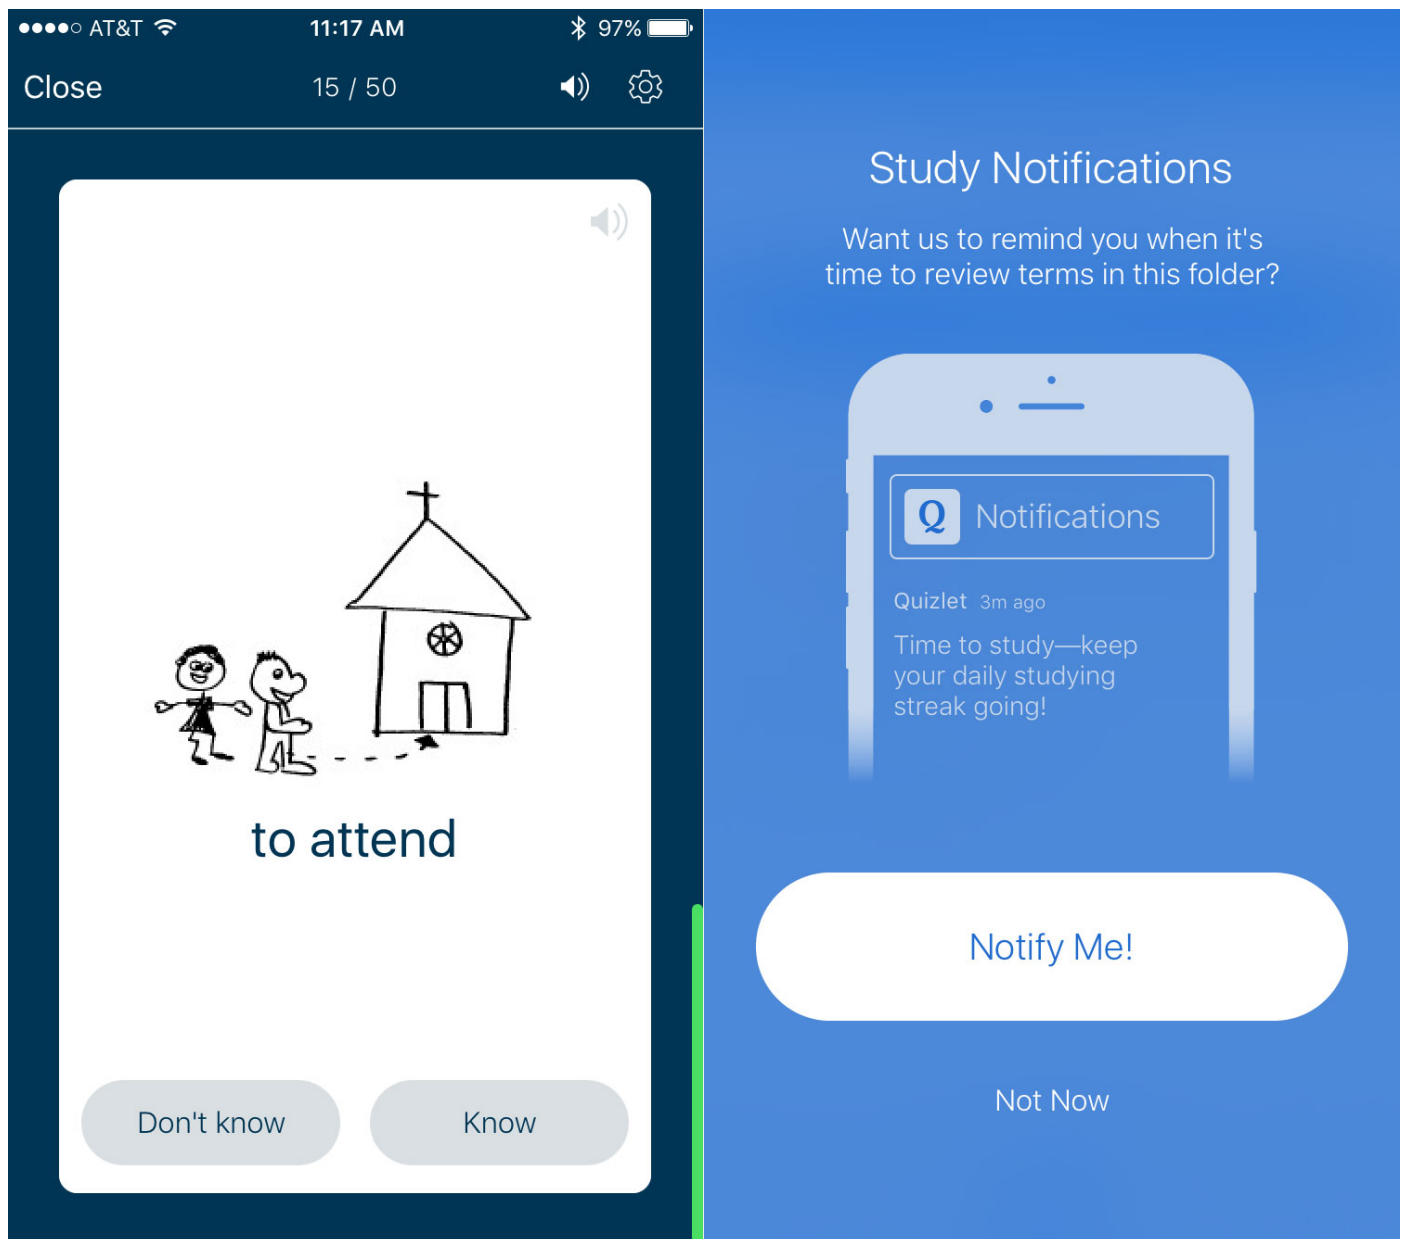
●●●●○ AT&T 11:17 AM 97%

Close 15 / 50

to attend

Don't know Know

Study Notifications

Want us to remind you when it's time to review terms in this folder?

Q Notifications

Quizlet 3m ago

Time to study—keep your daily studying streak going!

Notify Me!

Not Now